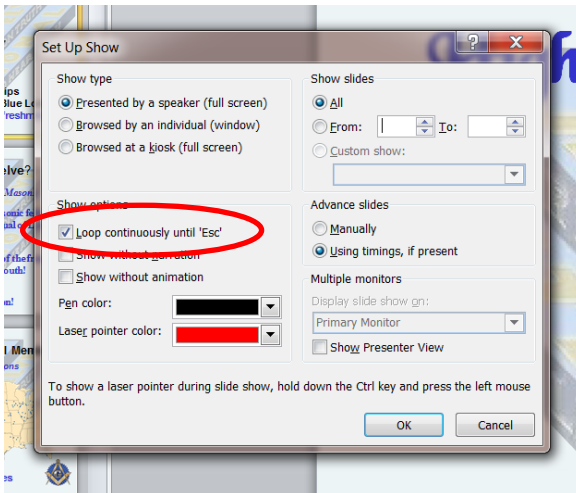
Set Up Show

?

Show type

Presented by a speaker (full screen)

Browsed by an individual (window)

Browsed at a kiosk (full screen)

Show options

Loop continuously until 'Esc'

Show without narration

Show without animation

Pen color:

Laser pointer color:

Show slides

All

From:

To:

Custom show:

Advance slides

Manually

Using timings, if present

Multiple monitors

Display slide show on:

Primary Monitor

Show Presenter View

To show a laser pointer during slide show, hold down the Ctrl key and press the left mouse button.

OK

Cancel

ips
Blue L
reshm

elve?
Mason
onic fo
al o
l fre
outh!

l Men